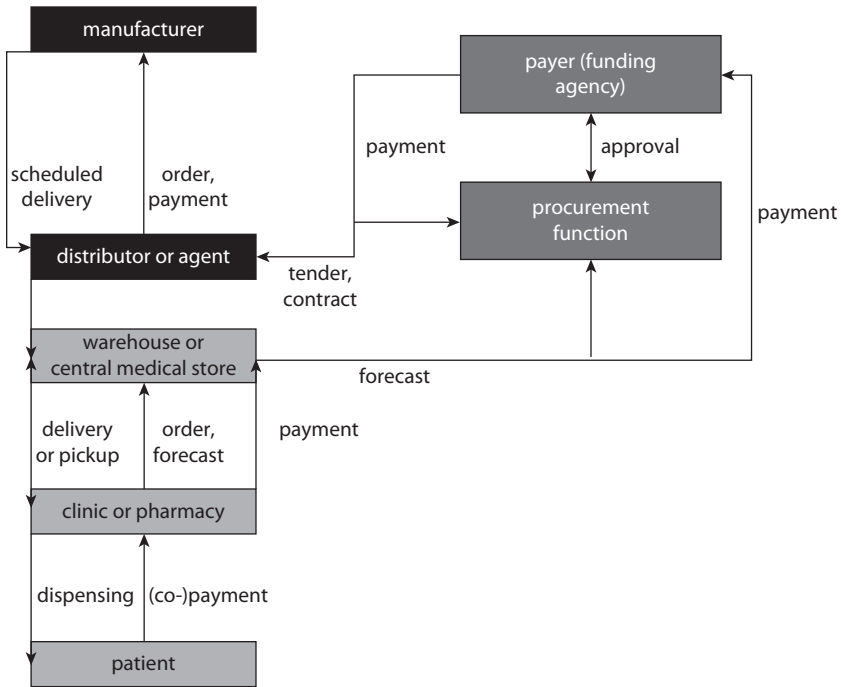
manufacturer

payer (funding agency)

scheduled delivery

order, payment

payment

approval

procurement function

payment

distributor or agent

tender, contract

warehouse or central medical store

forecast

delivery or pickup

order, forecast

payment

clinic or pharmacy

dispensing

(co-)payment

patient